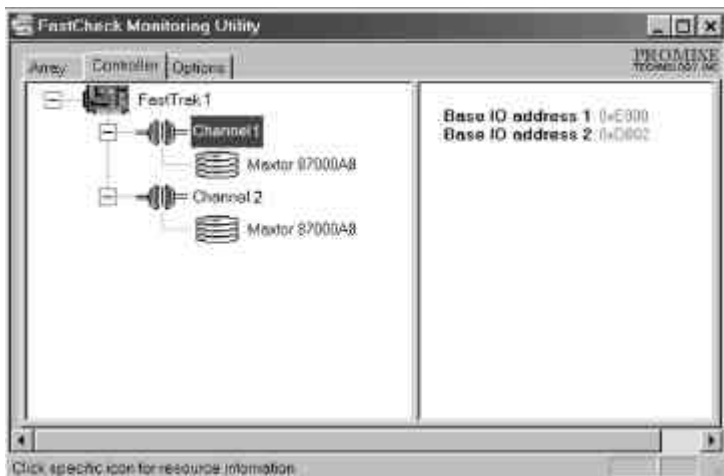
FastCheck Monitoring Utility

Array Controller Options

PROMISE TECHNOLOGY INC

FastTrak 1
Channel 1
Maxtor 87000A8
Channel 2
Maxtor 87000A8

Base IO address 1 0xE000
Base IO address 2 0xD802

Click specific icon for resource information